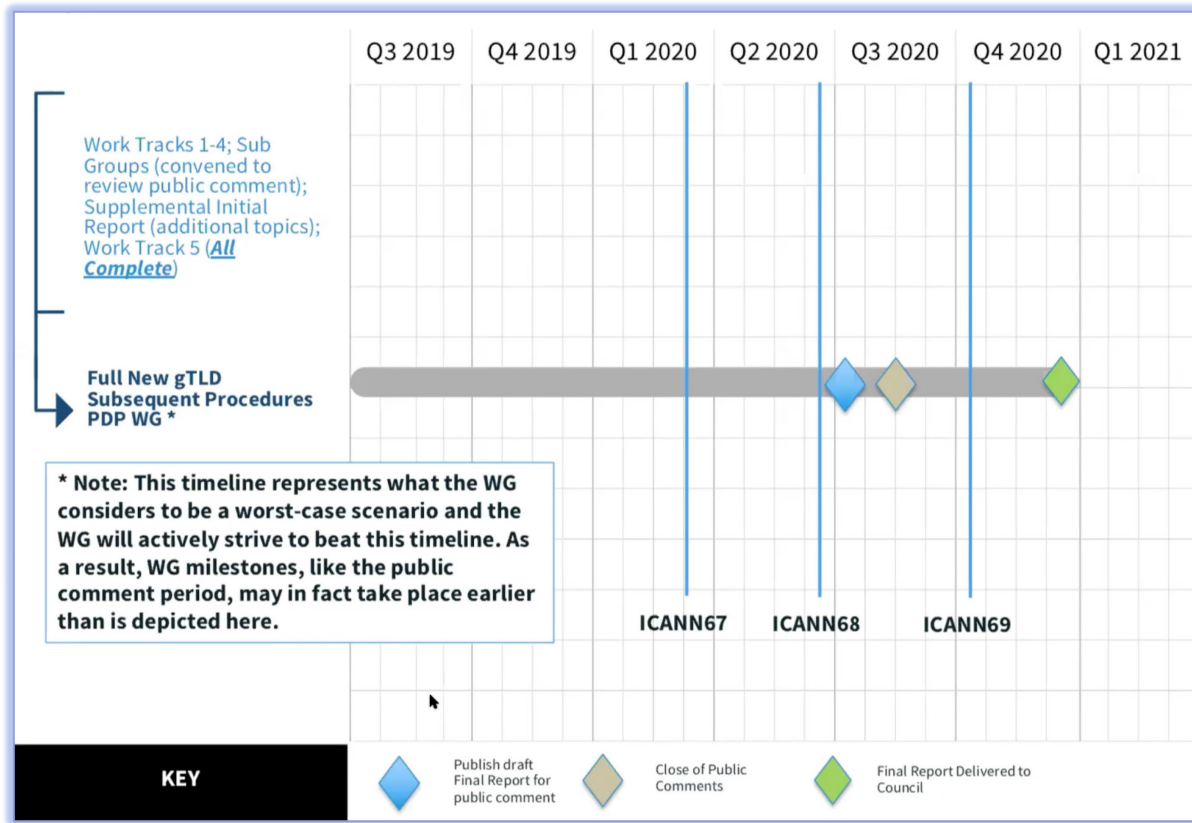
Q3 2019 | Q4 2019 | Q1 2020 | Q2 2020 | Q3 2020 | Q4 2020 | Q1 2021

Work Tracks 1-4; Sub Groups (convened to review public comment); Supplemental Initial Report (additional topics); Work Track 5 (All Complete)

Full New gTLD Subsequent Procedures PDP WG *

* Note: This timeline represents what the WG considers to be a worst-case scenario and the WG will actively strive to beat this timeline. As a result, WG milestones, like the public comment period, may in fact take place earlier than is depicted here.

ICANN67

ICANN68

ICANN69

KEY

Publish draft Final Report for public comment

Close of Public Comments

Final Report Delivered to Council